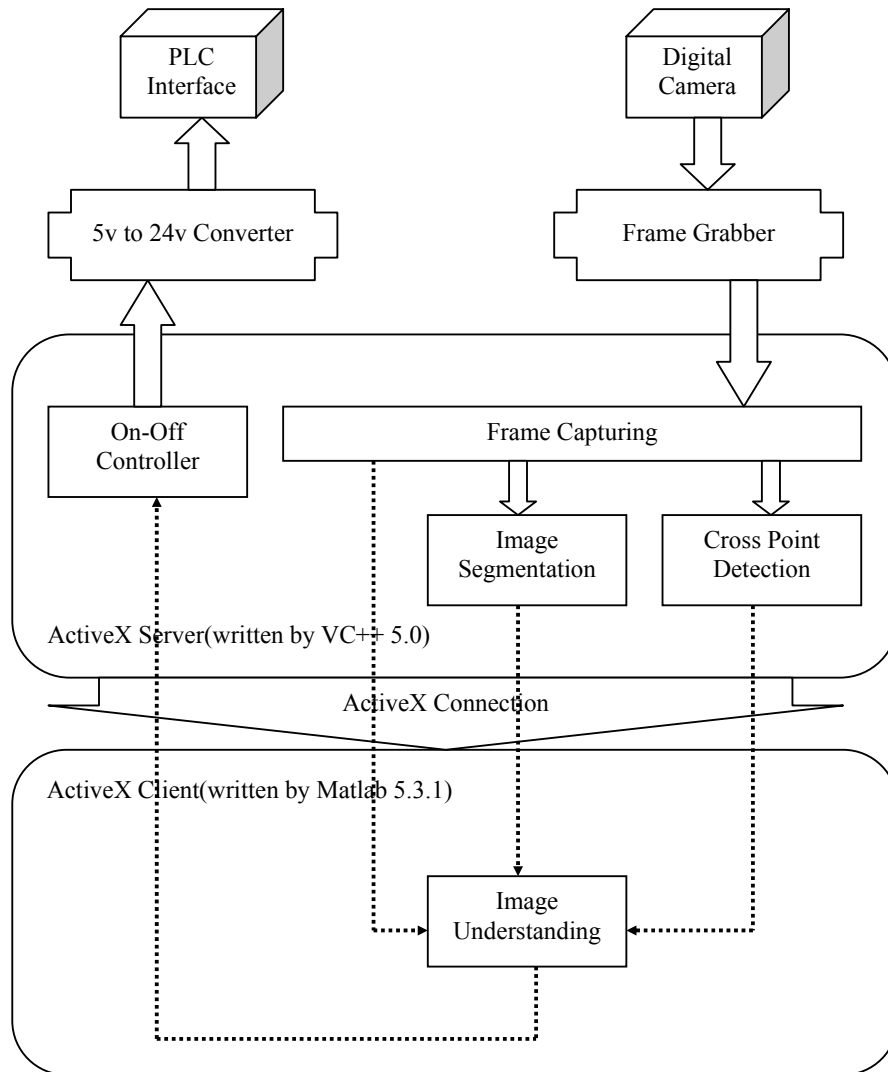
PLC Interface

Digital Camera

5v to 24v Converter

Frame Grabber

On-Off Controller

Frame Capturing

Image Segmentation

Cross Point Detection

ActiveX Server(written by VC++ 5.0)

ActiveX Connection

ActiveX Client(written by Matlab 5.3.1)

Image Understanding